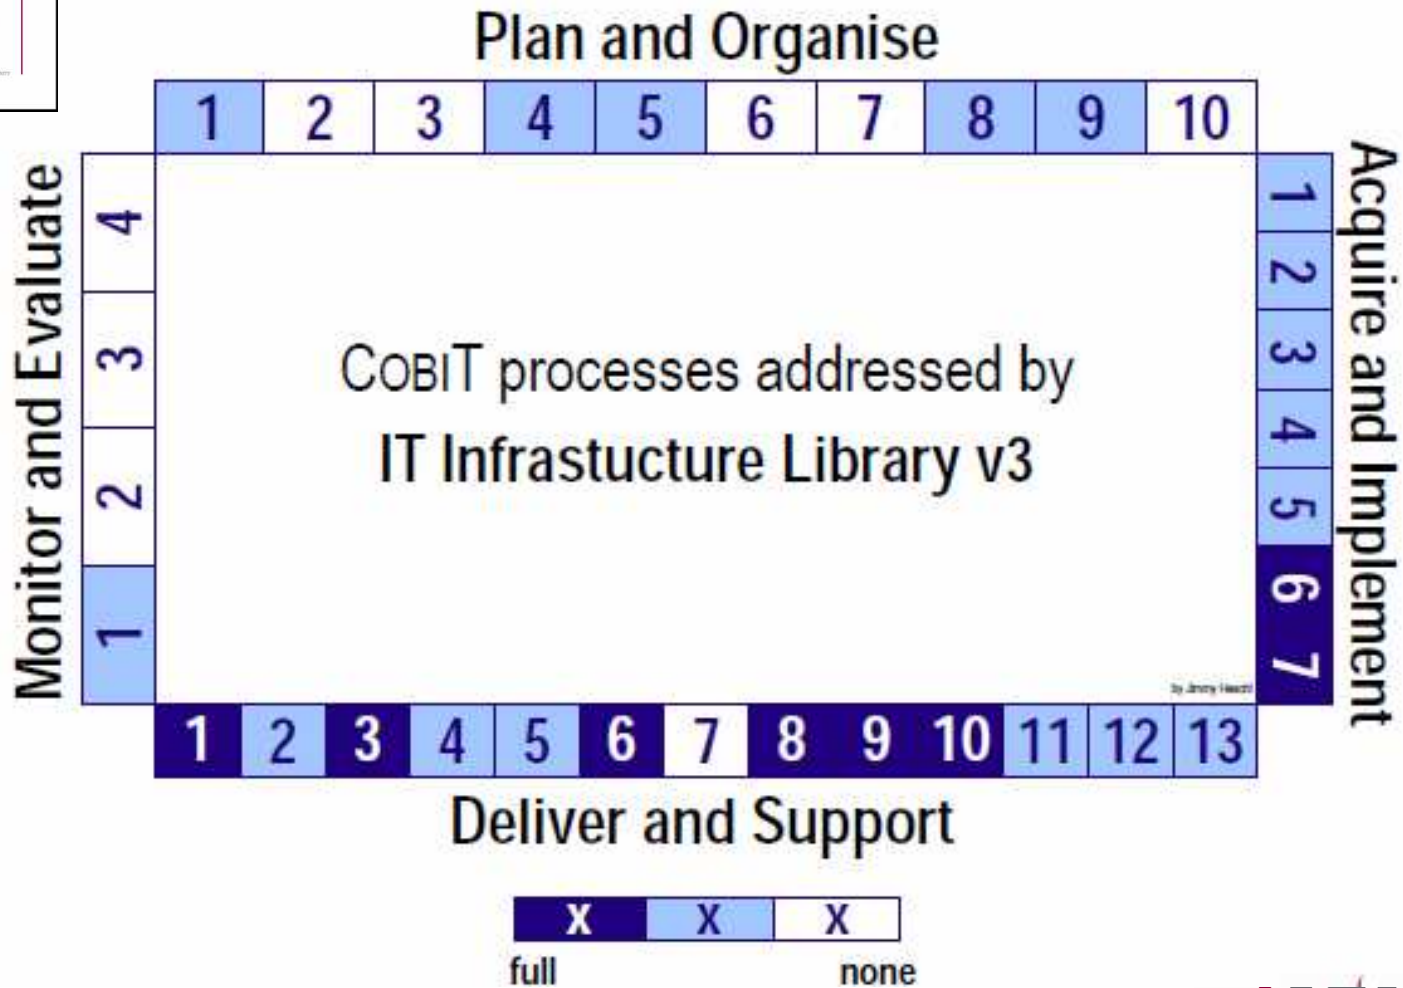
Plan and Organise

1 2 3 4 5 6 7 8 9 10

Acquire and Implement

1 2 3 4 5 6 7

Monitor and Evaluate

4 3 2 1

COBIT processes addressed by
IT Infrastucture Library v3

by Jimmy Heschl

1 2 3 4 5 6 7 8 9 10 11 12 13

Deliver and Support

x x x
full none